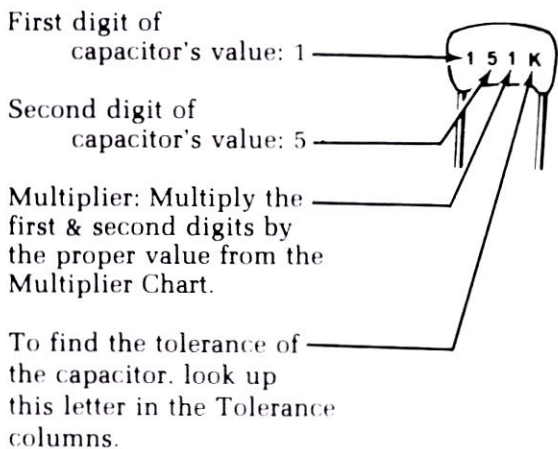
First digit of capacitor's value: 1

Second digit of capacitor's value: 5

Multiplier: Multiply the first & second digits by the proper value from the Multiplier Chart.

To find the tolerance of the capacitor. look up this letter in the Tolerance columns.

1 5 1 K